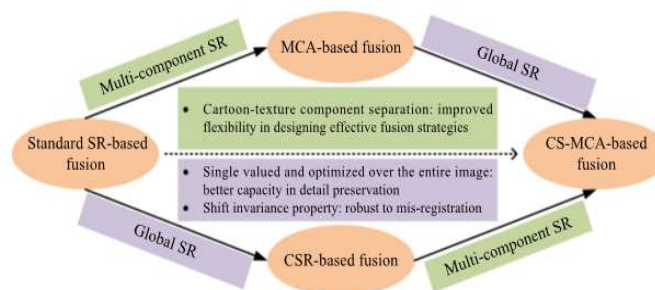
MCA-based fusion

Multi-component SR

Global SR

Standard SR-based fusion

• Cartoon-texture component separation: improved flexibility in designing effective fusion strategies

• Single valued and optimized over the entire image: better capacity in detail preservation
• Shift invariance property: robust to mis-registration

CS-MCA-based fusion

Global SR

CSR-based fusion

Multi-component SR